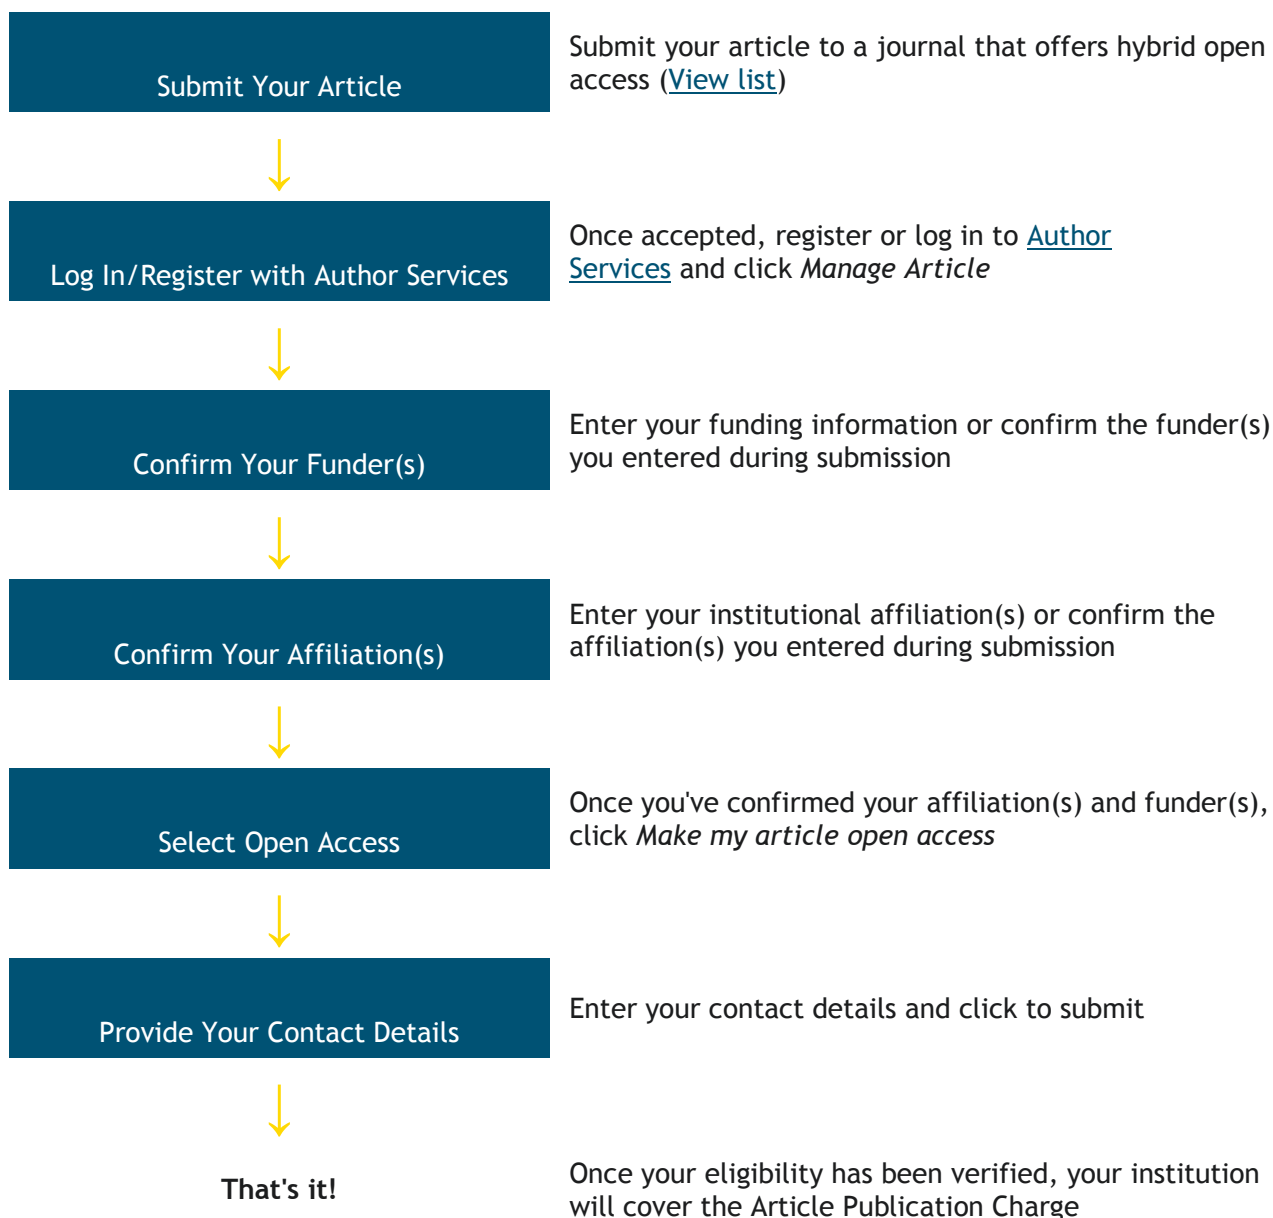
Submit Your Article

Submit your article to a journal that offers hybrid open access (View list)

Log In/Register with Author Services

Once accepted, register or log in to Author Services and click Manage Article

Confirm Your Funder(s)

Enter your funding information or confirm the funder(s) you entered during submission

Confirm Your Affiliation(s)

Enter your institutional affiliation(s) or confirm the affiliation(s) you entered during submission

Select Open Access

Once you've confirmed your affiliation(s) and funder(s), click Make my article open access

Provide Your Contact Details

Enter your contact details and click to submit

That's it!

Once your eligibility has been verified, your institution will cover the Article Publication Charge